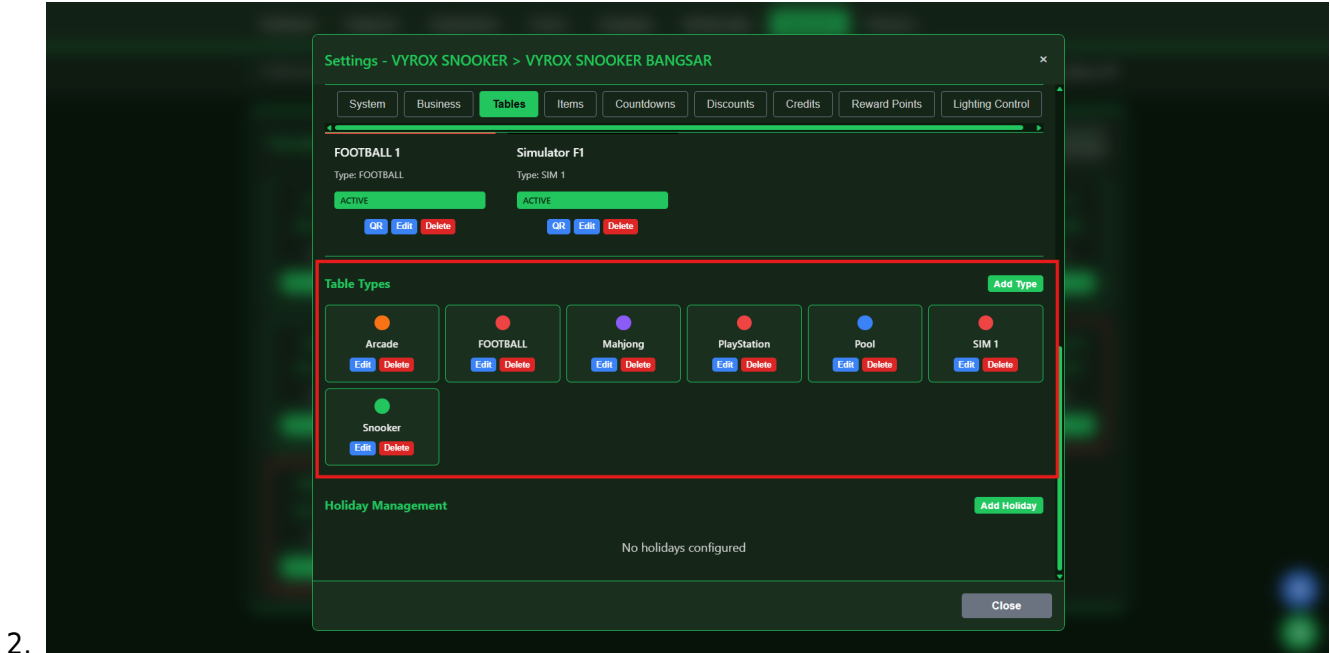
2.

Settings - VYROX SNOOKER > VYROX SNOOKER BANGSAR

×

System Business Tables Items Countdowns Discounts Credits Reward Points Lighting Control

FOOTBALL 1
Type: FOOTBALL
ACTIVE
QR Edit Delete

Simulator F1
Type: SIM 1
ACTIVE
QR Edit Delete

Table Types
Add Type

Arcade
Edit Delete

FOOTBALL
Edit Delete

Mahjong
Edit Delete

PlayStation
Edit Delete

Pool
Edit Delete

SIM 1
Edit Delete

Snooker
Edit Delete

Holiday Management
Add Holiday

No holidays configured

Close